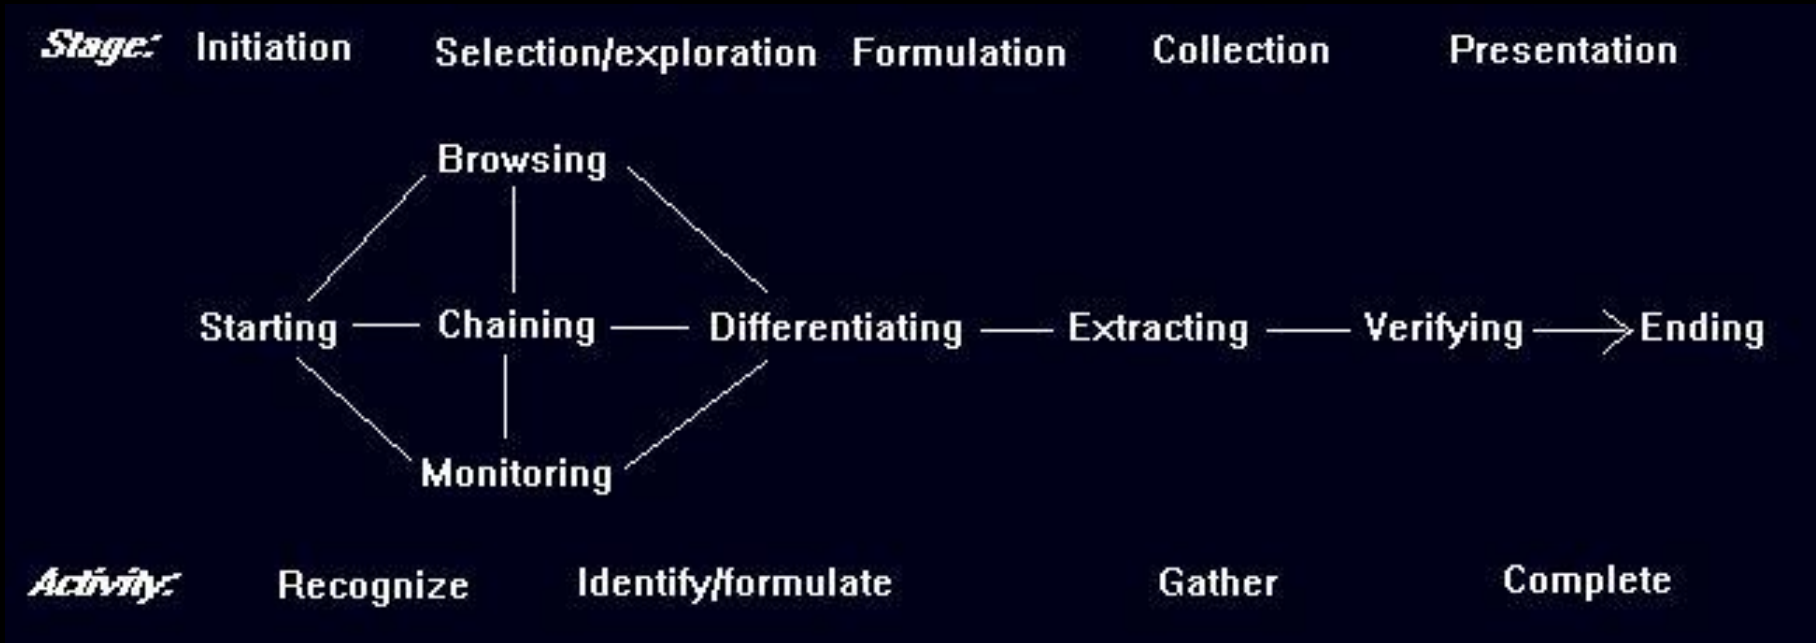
Stage: Initiation Selection/exploration Formulation Collection Presentation

Browsing

Starting Chaining Differentiating Extracting Verifying Ending

Monitoring

Activity: Recognize Identify/formulate Gather Complete